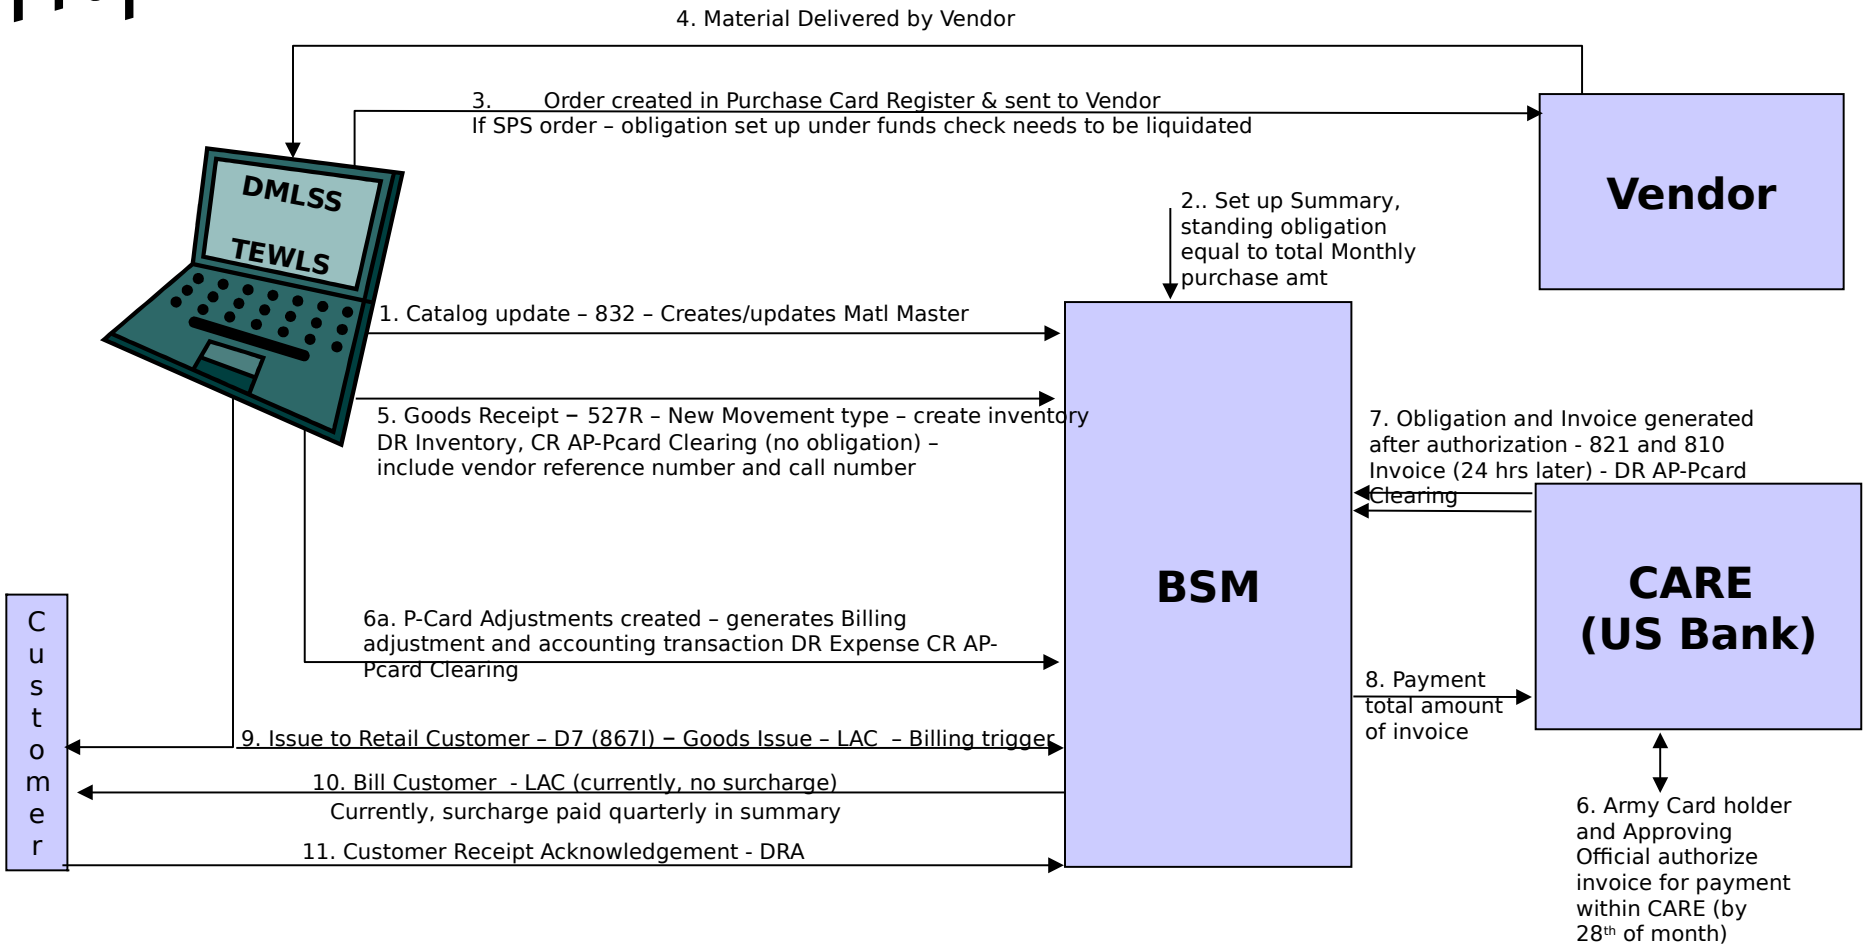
4. Material Delivered by Vendor

3. Order created in Purchase Card Register & sent to Vendor
If SPS order – obligation set up under funds check needs to be liquidated

Vendor

DMLSS
TEWLS

2.. Set up Summary, standing obligation equal to total Monthly purchase amt

1. Catalog update – 832 – Creates/updates Matl Master

5. Goods Receipt – 527R – New Movement type – create inventory
DR Inventory, CR AP-Pcard Clearing (no obligation) – include vendor reference number and call number

7. Obligation and Invoice generated after authorization - 821 and 810
Invoice (24 hrs later) - DR AP-Pcard Clearing

BSM

CARE
(US Bank)

6a. P-Card Adjustments created – generates Billing adjustment and accounting transaction DR Expense CR AP-Pcard Clearing

8. Payment total amount of invoice

C
u
s
t
o
m
e
r

9. Issue to Retail Customer – D7 (867I) – Goods Issue – LAC – Billing trigger

10. Bill Customer - LAC (currently, no surcharge)
Currently, surcharge paid quarterly in summary

11. Customer Receipt Acknowledgement - DRA

6. Army Card holder and Approving Official authorize invoice for payment within CARE (by 28$^{th}$ of month)